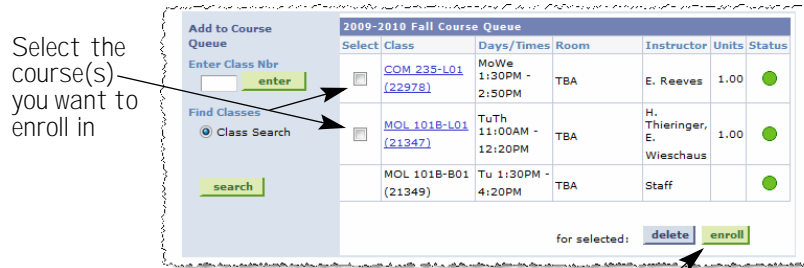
Select the course(s) you want to enroll in

Add to Course Queue

Enter Class Nbr

enter

Find Classes

Class Search

search

2009-2010 Fall Course Queue

| Select | Class | Days/Times | Room | Instructor | Units | Status |
|---|---|---|---|---|---|---|
| | COM 235-L01 (22978) | MoWe 1:30PM - 2:50PM | TBA | E. Reeves | 1.00 | |
| | MOL 101B-L01 (21347) | TuTh 11:00AM - 12:20PM | TBA | H. Thieringer, E. Wieschaus | 1.00 | |
| | MOL 101B-B01 (21349) | Tu 1:30PM - 4:20PM | TBA | Staff | | |

for selected: delete enroll